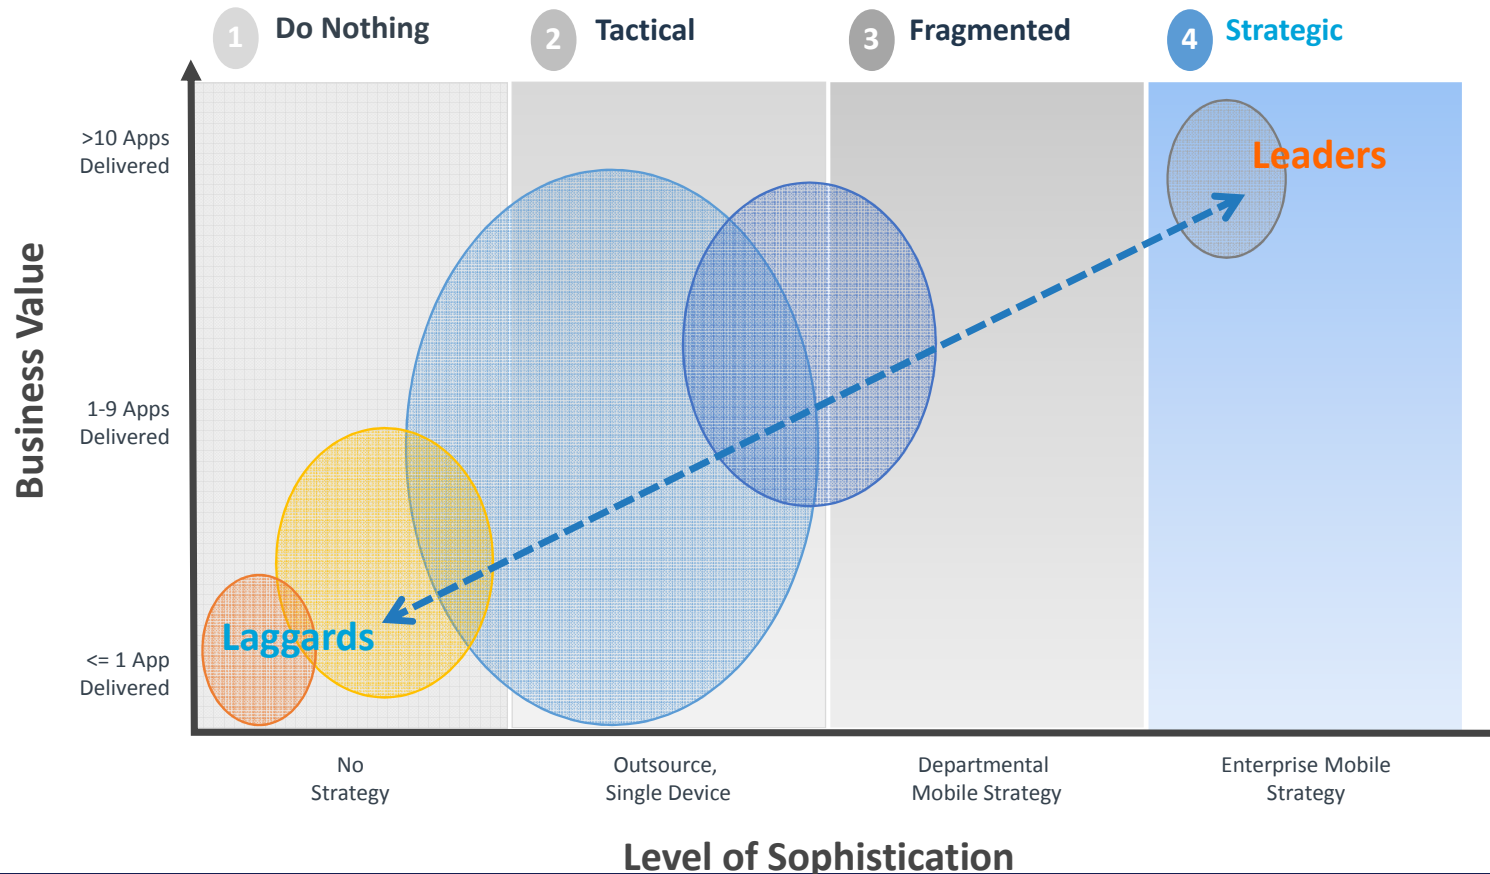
1 Do Nothing

2 Tactical

3 Fragmented

4 Strategic

Business Value

>10 Apps Delivered

1-9 Apps Delivered

<= 1 App Delivered

Leaders

Laggards

No Strategy

Outsource, Single Device

Departmental Mobile Strategy

Enterprise Mobile Strategy

Level of Sophistication